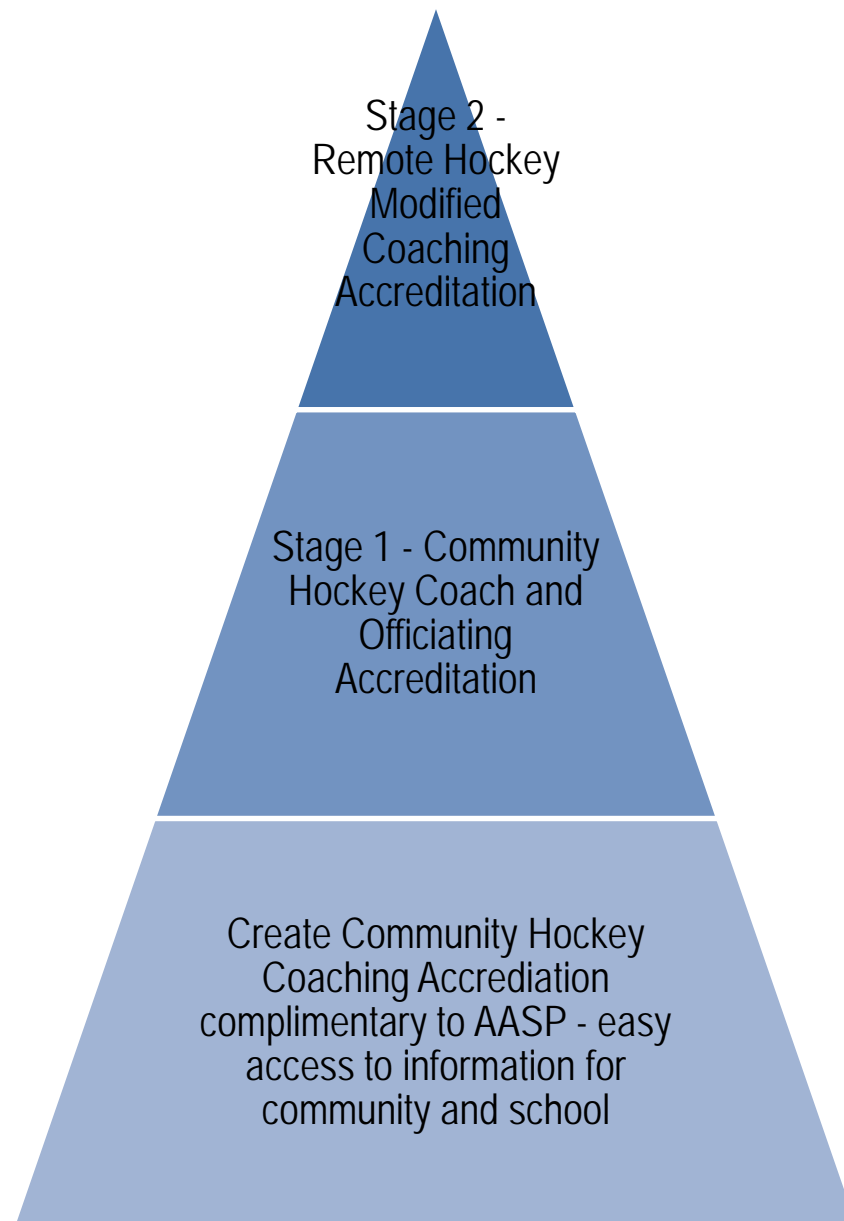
Stage 2 - Remote Hockey Modified Coaching Accreditation

Stage 1 - Community Hockey Coach and Officiating Accreditation

Create Community Hockey Coaching Accrediation complimentary to AASP - easy access to information for community and school